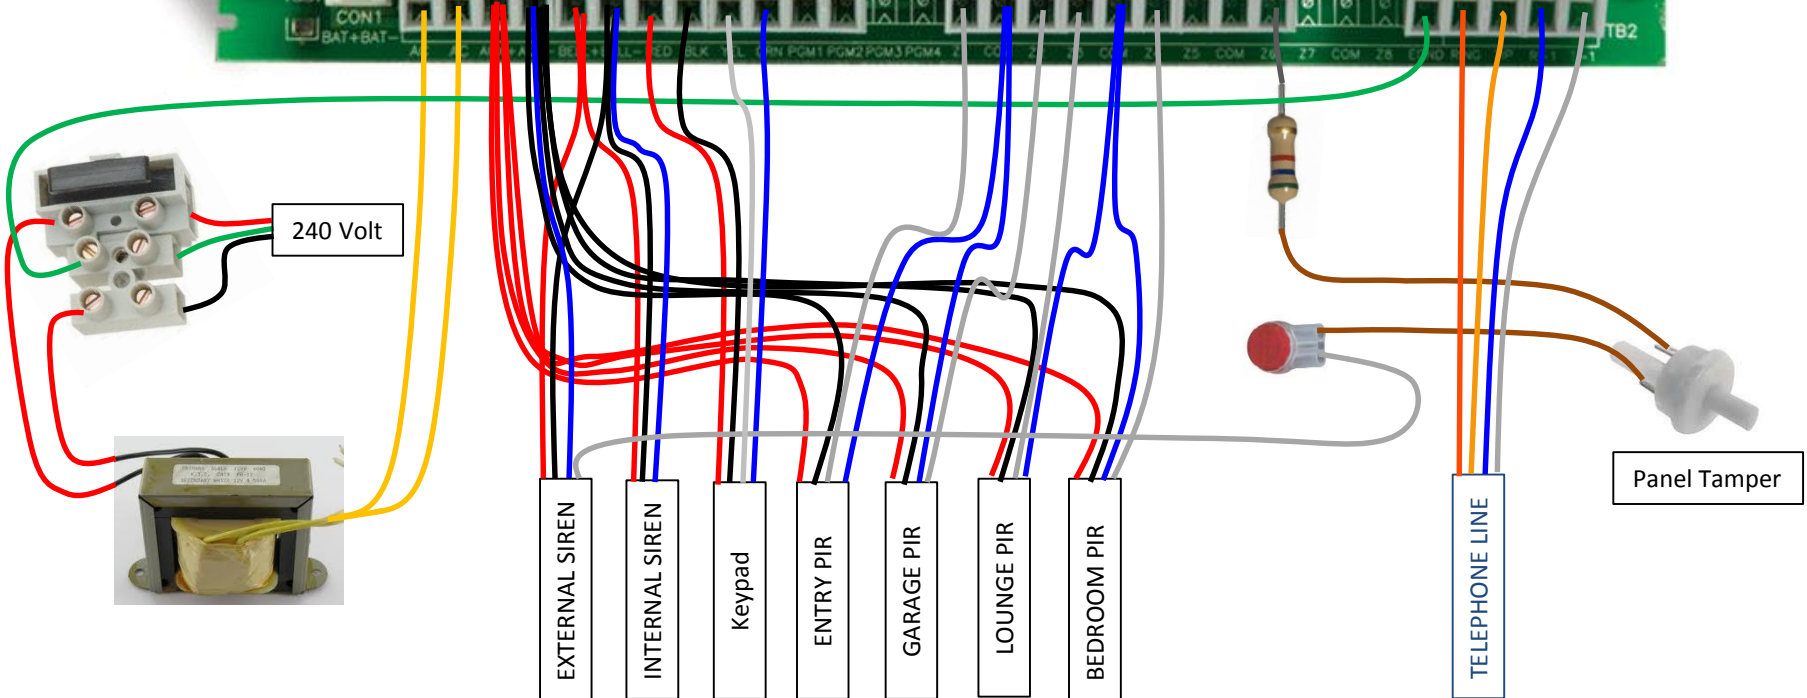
CON1
BAT+BAT-
TB2
AC AC AUX+ AUX- BELL+ BELL- RED BLK YEL GRN PGM1 PGM2 PGM3 PGM4 Z1 COM Z2 Z3 Z4 COM Z5 COM Z6 Z7 COM Z8
240 Volt
EXTERNAL SIREN
INTERNAL SIREN
Keypad
ENTRY PIR
GARAGE PIR
LOUNGE PIR
BEDROOM PIR
TELEPHONE LINE
Panel Tamper